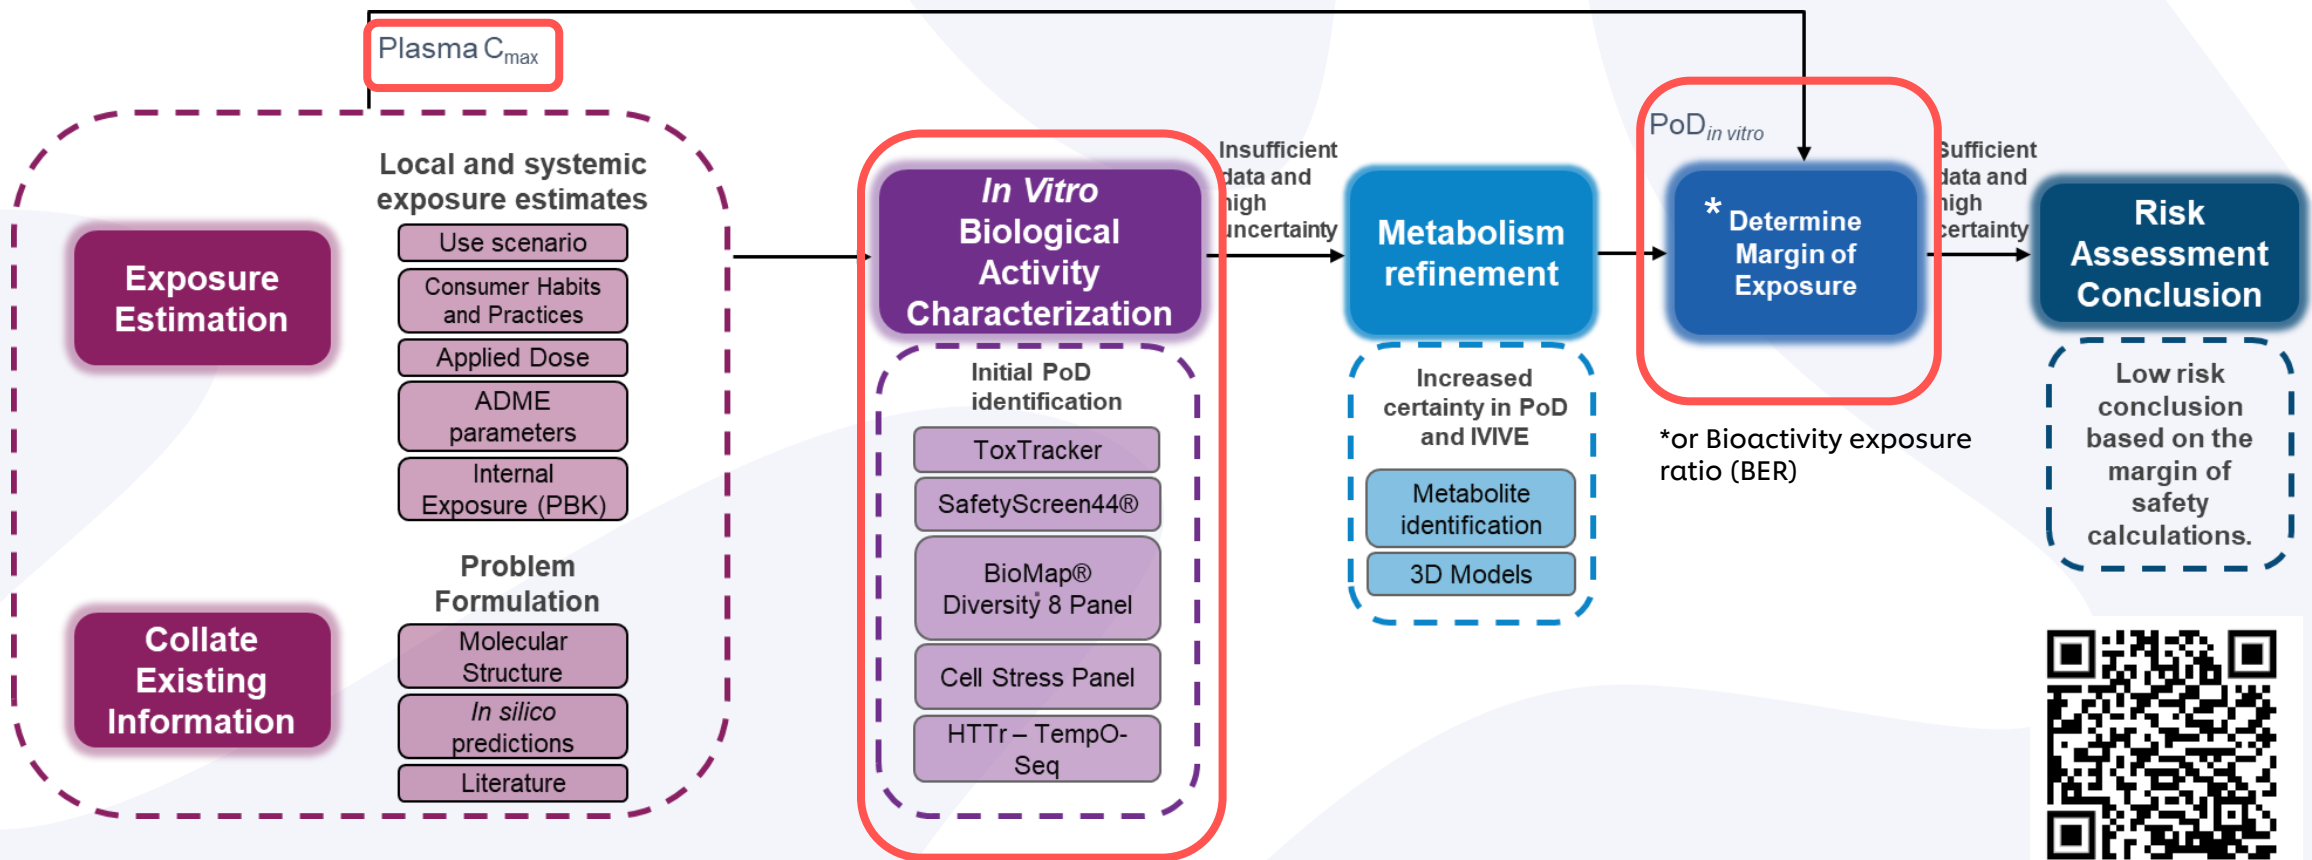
Plasma $C_{max}$

Exposure Estimation

Local and systemic exposure estimates

Use scenario

Consumer Habits and Practices

Applied Dose

ADME parameters

Internal Exposure (PBK)

Collate Existing Information

Problem Formulation

Molecular Structure

*In silico* predictions

Literature

*In Vitro* Biological Activity Characterization

Initial PoD identification

ToxTracker

SafetyScreen44®

BioMap® Diversity 8 Panel

Cell Stress Panel

HTTr – TempO-Seq

Insufficient data and high uncertainty

Metabolism refinement

Increased certainty in PoD and IVIVE

Metabolite identification

3D Models

$PoD_{in\ vitro}$

* Determine Margin of Exposure

*or Bioactivity exposure ratio (BER)

Sufficient data and high certainty

Risk Assessment Conclusion

Low risk conclusion based on the margin of safety calculations.